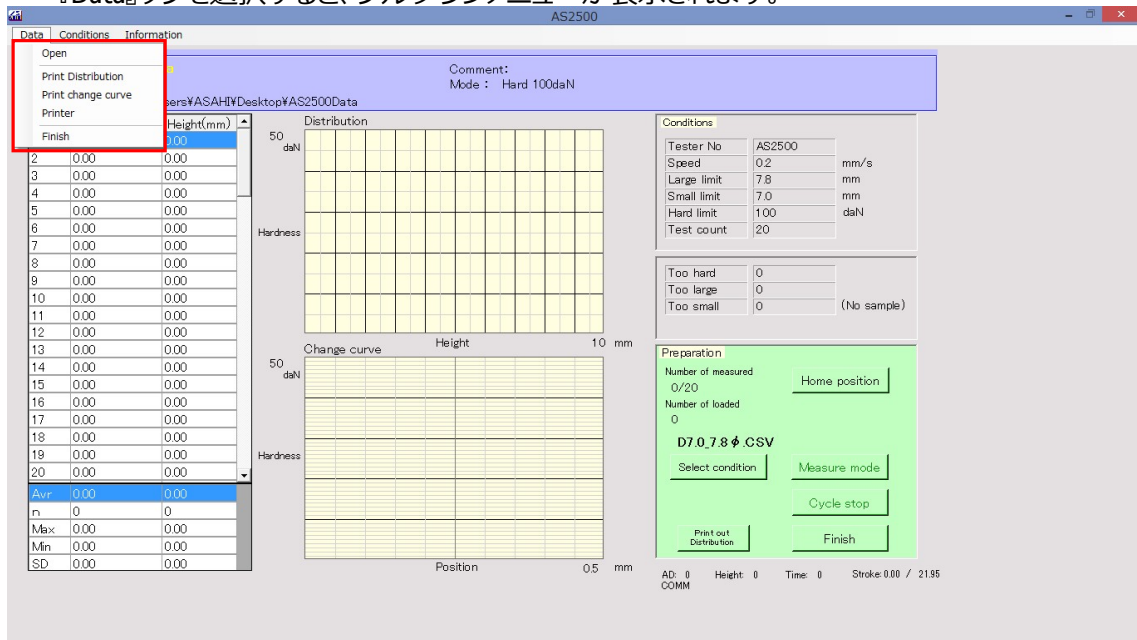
AS2500

Data Conditions Information

Open
Print Distribution
Print change curve
Printer
Finish

a
sers¥ASAHI¥Desktop¥AS2500Data

Comment:
Mode : Hard 100daN

Height(mm)
0.00

| 2 | 0.00 | 0.00 |
|---|---|---|
| 3 | 0.00 | 0.00 |
| 4 | 0.00 | 0.00 |
| 5 | 0.00 | 0.00 |
| 6 | 0.00 | 0.00 |
| 7 | 0.00 | 0.00 |
| 8 | 0.00 | 0.00 |
| 9 | 0.00 | 0.00 |
| 10 | 0.00 | 0.00 |
| 11 | 0.00 | 0.00 |
| 12 | 0.00 | 0.00 |
| 13 | 0.00 | 0.00 |
| 14 | 0.00 | 0.00 |
| 15 | 0.00 | 0.00 |
| 16 | 0.00 | 0.00 |
| 17 | 0.00 | 0.00 |
| 18 | 0.00 | 0.00 |
| 19 | 0.00 | 0.00 |
| 20 | 0.00 | 0.00 |

| Avr | 0.00 | 0.00 |
|---|---|---|
| n | 0 | 0 |
| Max | 0.00 | 0.00 |
| Min | 0.00 | 0.00 |
| SD | 0.00 | 0.00 |

Distribution
50 daN
Hardness
Height 10 mm

Change curve
50 daN
Hardness
Position 0.5 mm

Conditions

| Tester No | AS2500 | |
|---|---|---|
| Speed | 0.2 | mm/s |
| Large limit | 7.8 | mm |
| Small limit | 7.0 | mm |
| Hard limit | 100 | daN |
| Test count | 20 | |

| Too hard | 0 |
|---|---|
| Too large | 0 |
| Too small | 0 |

(No sample)

Preparation
Number of measured
0/20
Home position
Number of loaded
0
D7.0_7.8$\phi$.CSV
Select condition
Measure mode
Cycle stop
Print out Distribution
Finish

AD: 0 COMM Height: 0 Time: 0 Stroke: 0.00 / 21.95